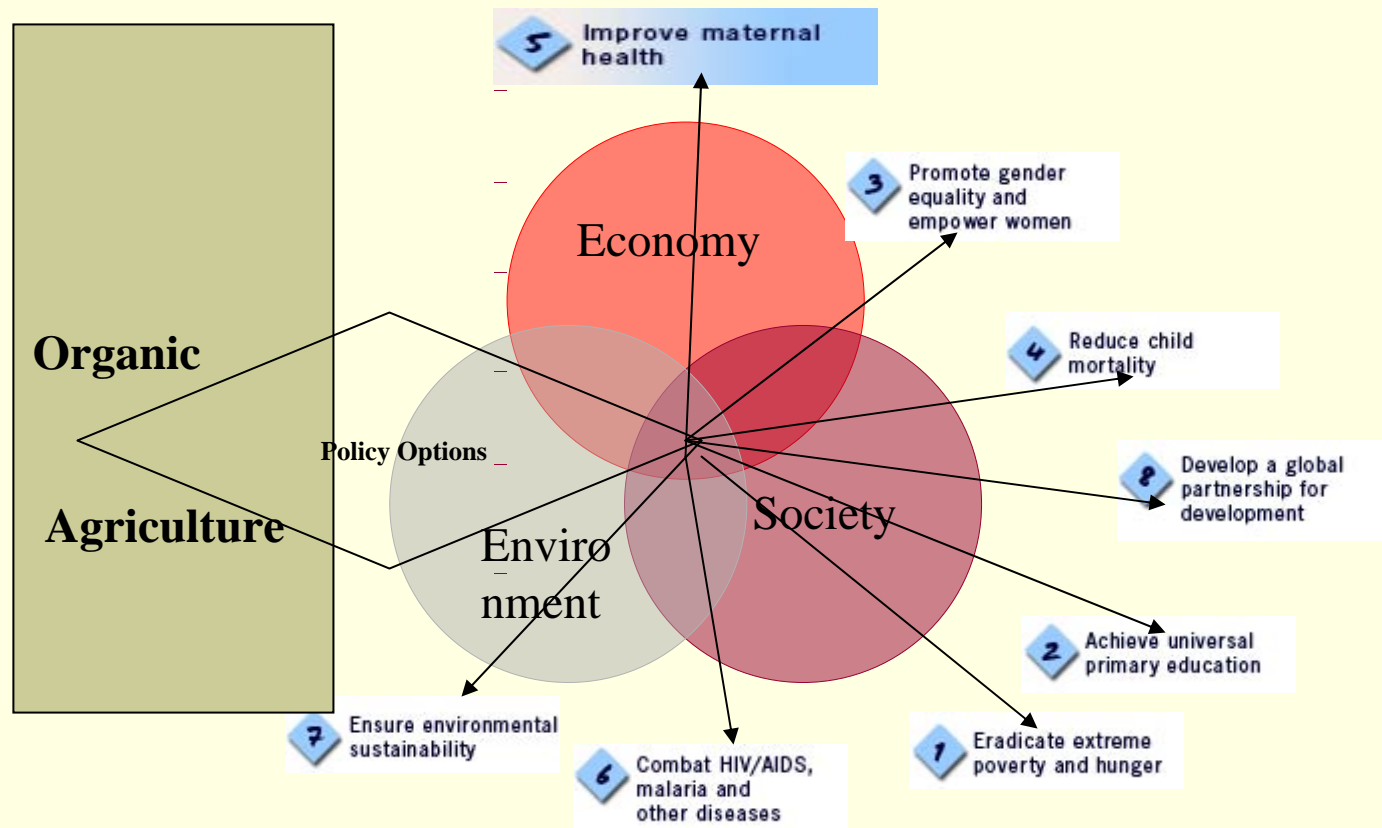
5 Improve maternal health

Organic

Agriculture

Policy Options

Economy

Society

Environment

3 Promote gender equality and empower women

4 Reduce child mortality

8 Develop a global partnership for development

2 Achieve universal primary education

1 Eradicate extreme poverty and hunger

6 Combat HIV/AIDS, malaria and other diseases

7 Ensure environmental sustainability